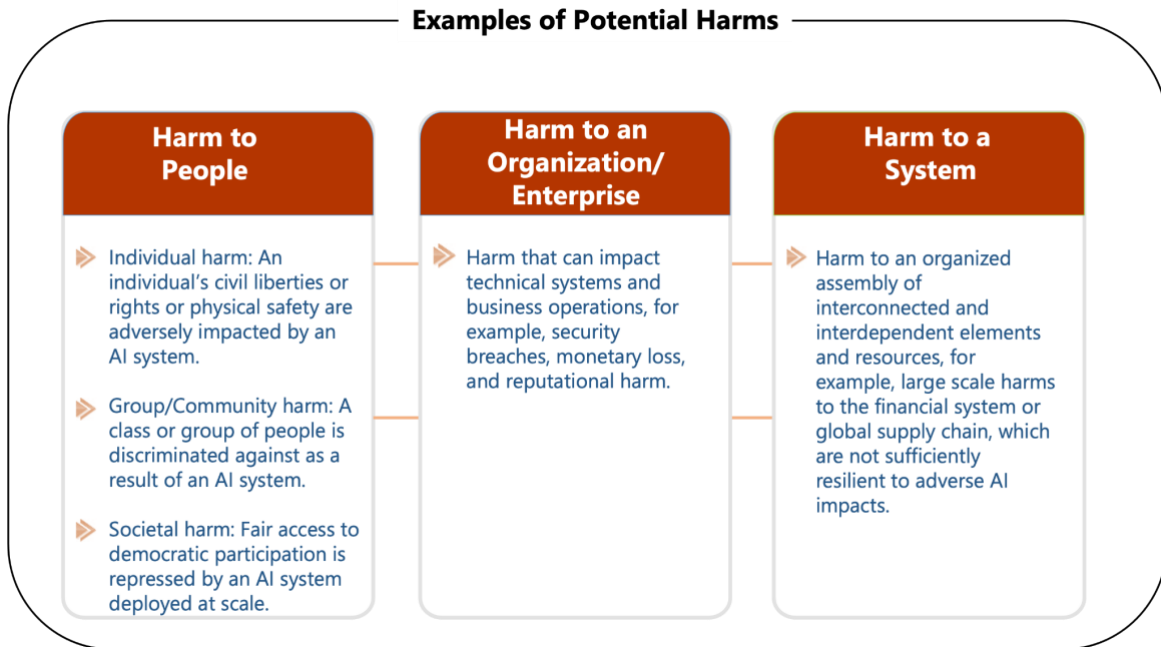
Examples of Potential Harms

Harm to People

Individual harm: An individual's civil liberties or rights or physical safety are adversely impacted by an AI system.

Group/Community harm: A class or group of people is discriminated against as a result of an AI system.

Societal harm: Fair access to democratic participation is repressed by an AI system deployed at scale.

Harm to an Organization/ Enterprise

Harm that can impact technical systems and business operations, for example, security breaches, monetary loss, and reputational harm.

Harm to a System

Harm to an organized assembly of interconnected and interdependent elements and resources, for example, large scale harms to the financial system or global supply chain, which are not sufficiently resilient to adverse AI impacts.